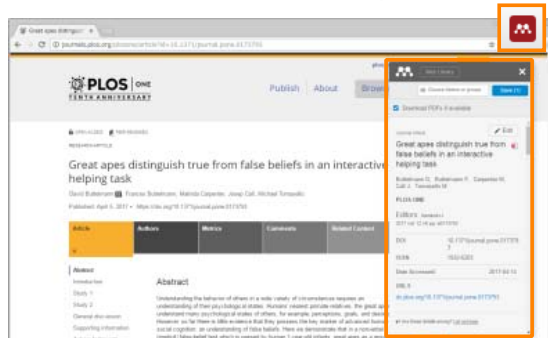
Great apes distinguish

journals.plos.org/plosone/article?id=10.1371/journal.pone.0173793

PLOS ONE
TENTH ANNIVERSARY

Publish About Brow

RESEARCH ARTICLE

Great apes distinguish true from false beliefs in an interactive helping task

David Buttelmann, Frances Buttelmann, Malinda Carpenter, Josep Call, Michael Tomasello

Published: April 5, 2017 • https://doi.org/10.1371/journal.pone.0173793

Article | Authors | Metrics | Comments | Related Content

Abstract
Introduction
Study 1
Study 2
General discussion
Supporting information

Abstract

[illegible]

Add Library

Save (1)

Download PDFs if available

Edit

Great apes distinguish true from false beliefs in an interactive helping task

Buttelmann D., Buttelmann F., Carpenter M., Call J., Tomasello M.

PLOS ONE

Editors

DOI 10.1371/journal.pone.0173793

ISSN 19326203

Date Accessed 2017-04-14

URLS

dx.plos.org/10.1371/journal.pone.0173793

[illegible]